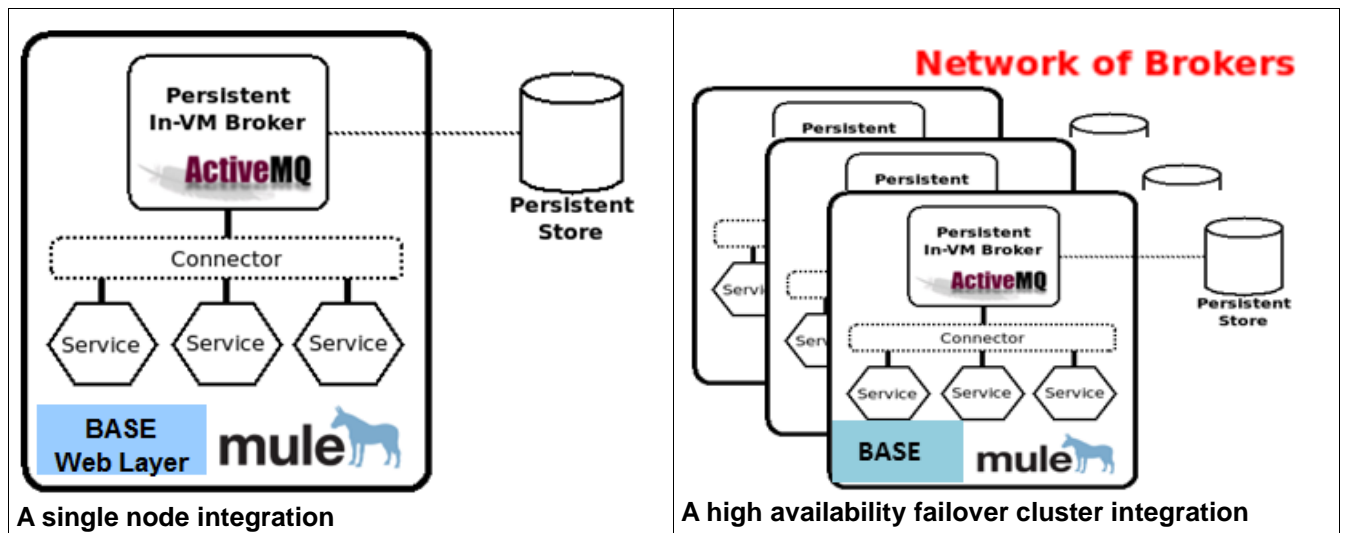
Persistent In-VM Broker

ActiveMQ

Persistent Store

Connector

Service

Service

Service

BASE Web Layer

mule

A single node integration

Network of Brokers

Persistent

Persistent

Persistent In-VM Broker

ActiveMQ

Persistent Store

Servi

Ser

Connector

Service

Service

Service

BASE

mule

A high availability failover cluster integration